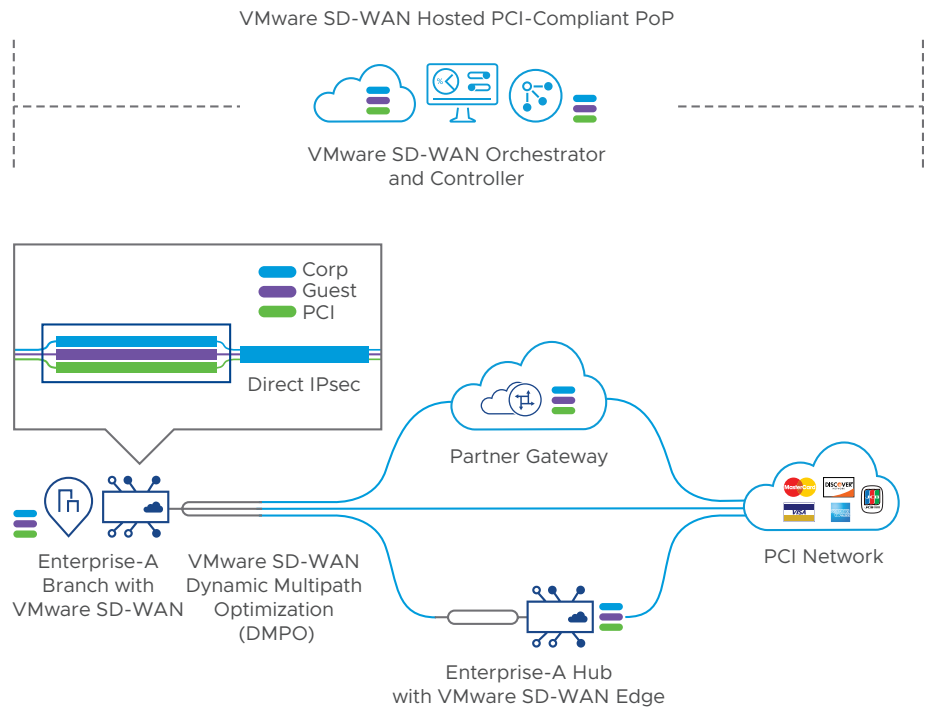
VMware SD-WAN Hosted PCI-Compliant PoP

VMware SD-WAN Orchestrator and Controller

Corp
Guest
PCI

Direct IPsec

Partner Gateway

MasterCard DISCOVER JCB
VISA

Enterprise-A Branch with VMware SD-WAN

VMware SD-WAN Dynamic Multipath Optimization (DMPO)

PCI Network

Enterprise-A Hub with VMware SD-WAN Edge